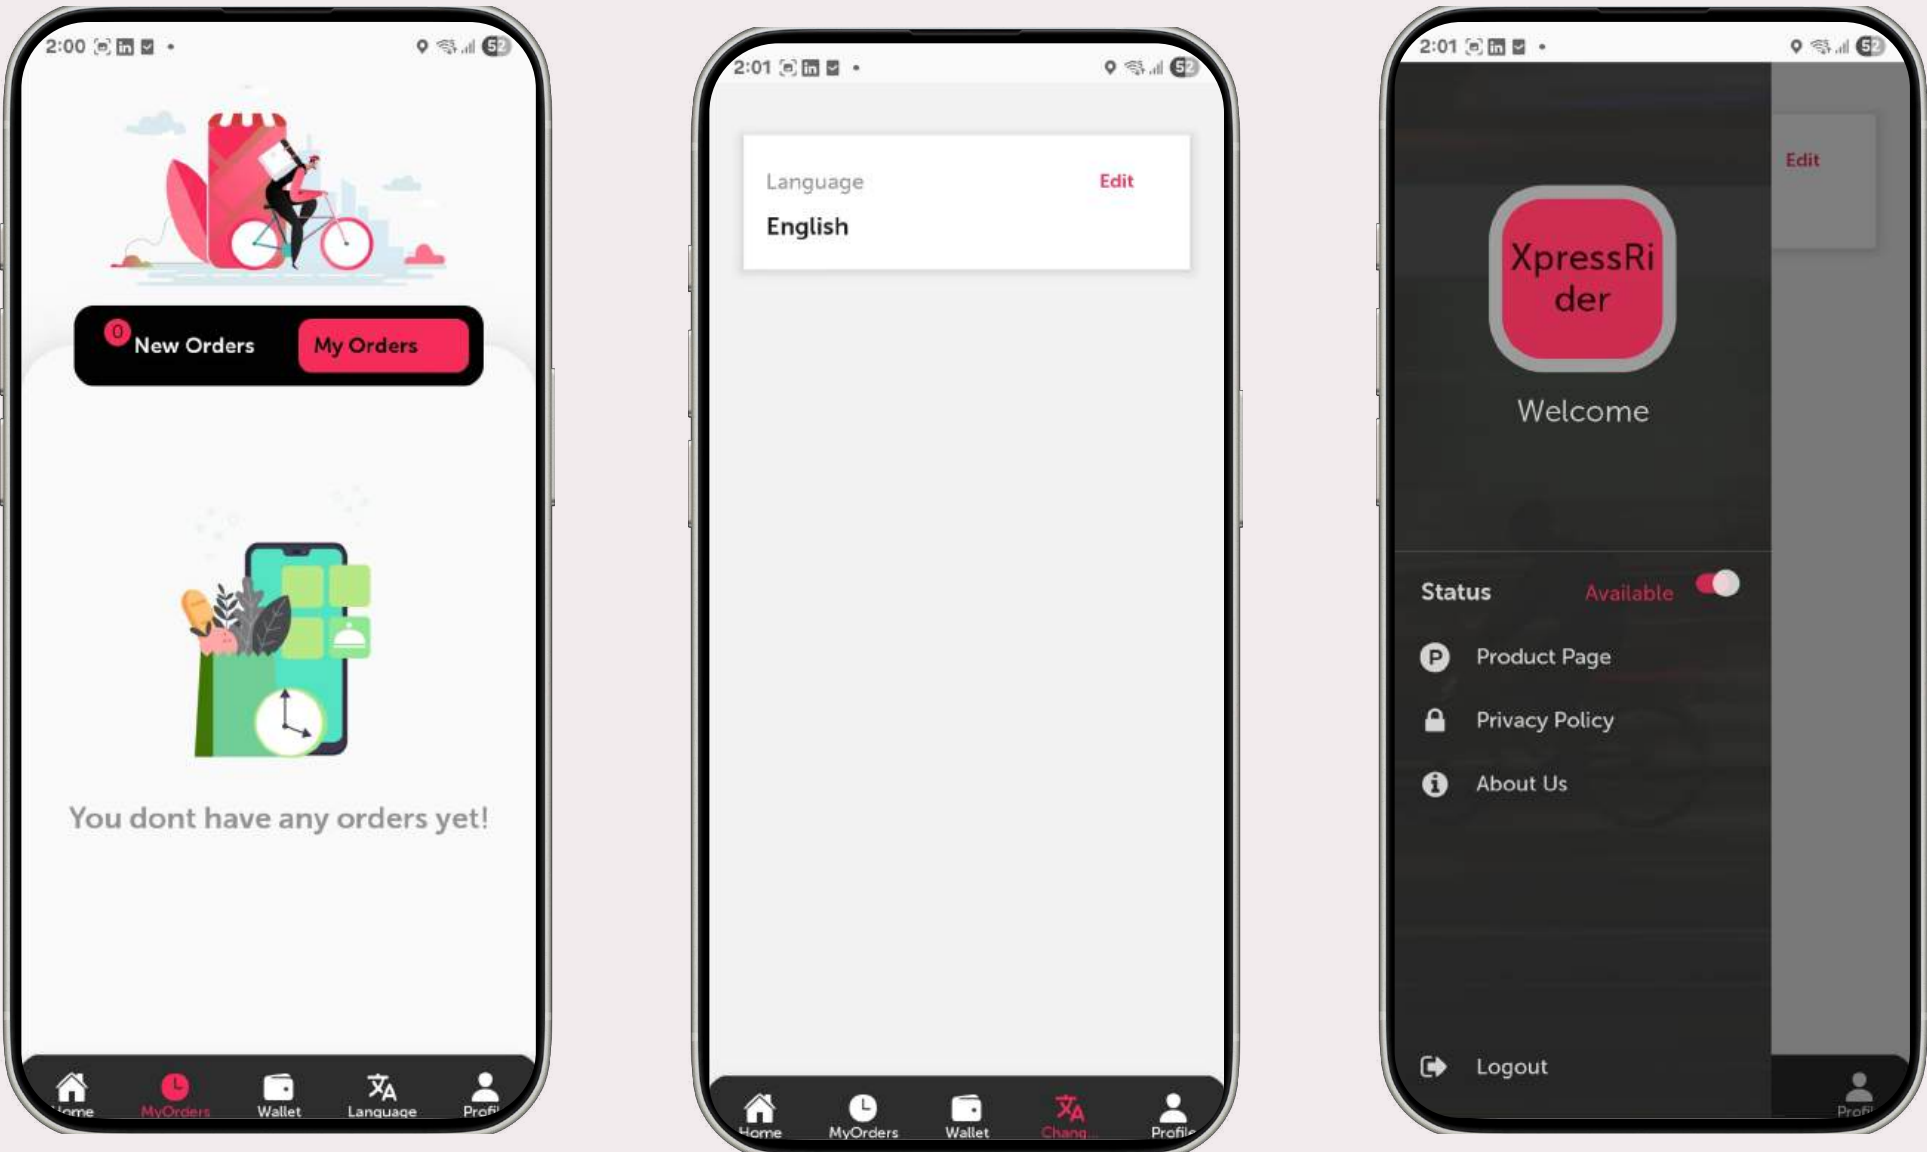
2:00

0 New Orders
My Orders

You dont have any orders yet!

ome
MyOrders
Wallet
Language
Profi

2:01

Language
Edit
English

Home
MyOrders
Wallet
Chang...
Profile

2:01

Edit

XpressRider

Welcome

Status
Available

Product Page
Privacy Policy
About Us

Logout

Profi